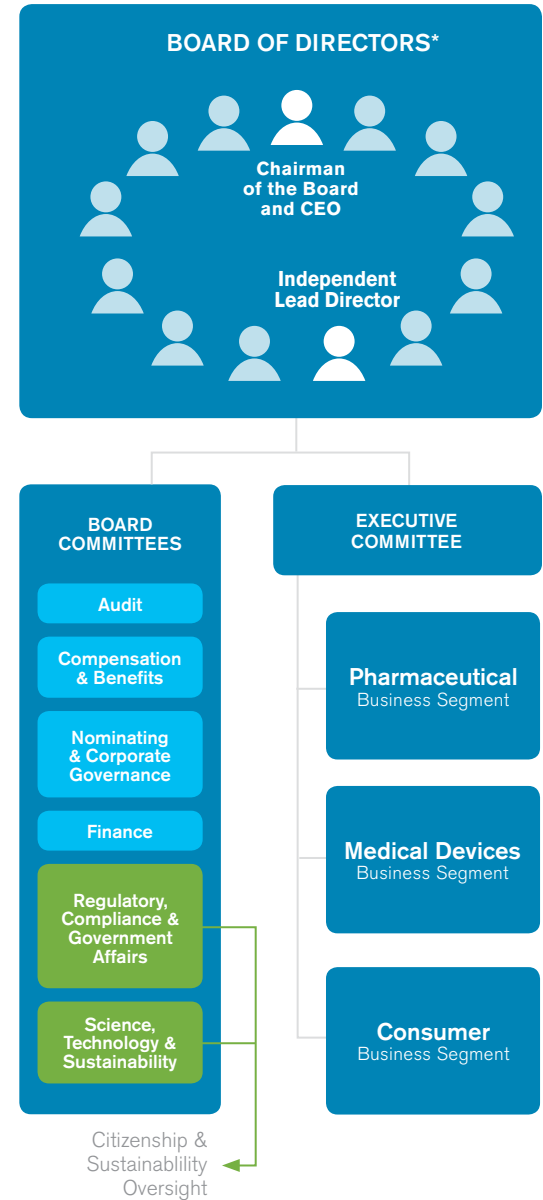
BOARD OF DIRECTORS*

Chairman of the Board and CEO

Independent Lead Director

BOARD COMMITTEES

Audit

Compensation & Benefits

Nominating & Corporate Governance

Finance

Regulatory, Compliance & Government Affairs

Science, Technology & Sustainability

EXECUTIVE COMMITTEE

Pharmaceutical Business Segment

Medical Devices Business Segment

Consumer Business Segment

Citizenship & Sustainablility Oversight